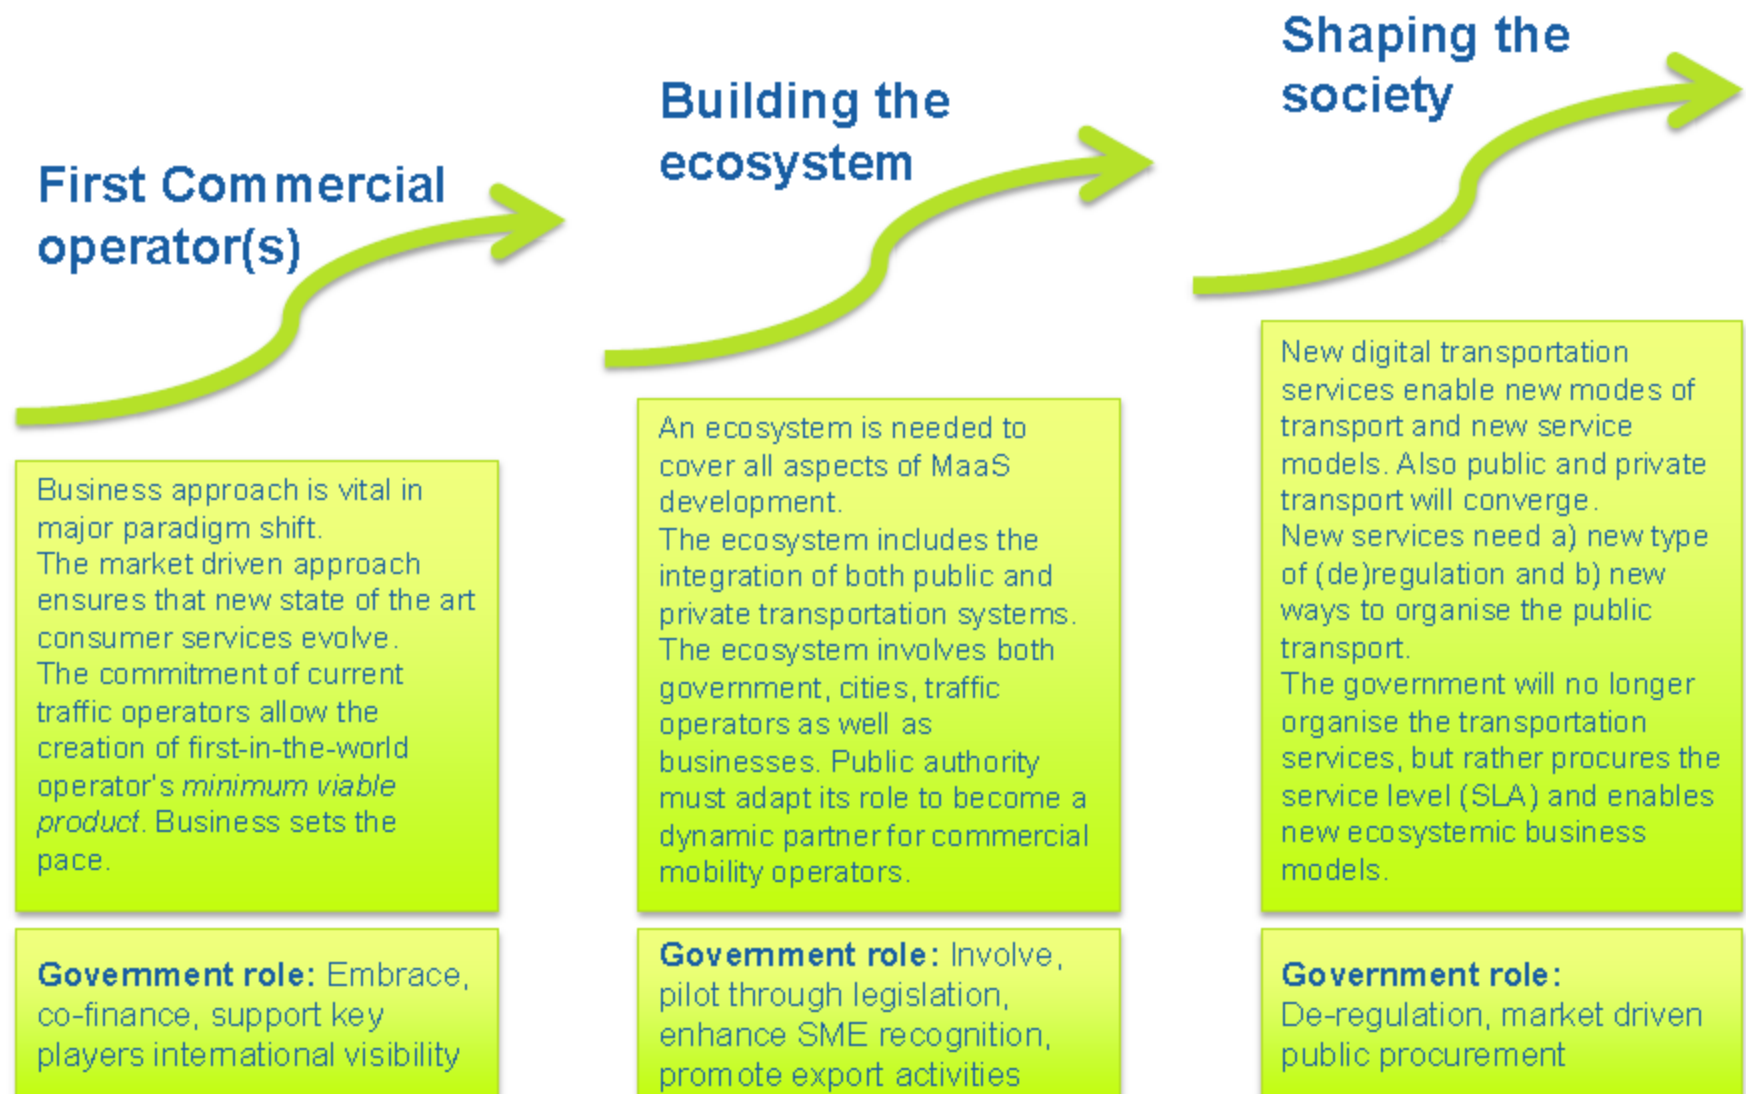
First Commercial operator(s)

Business approach is vital in major paradigm shift.
The market driven approach ensures that new state of the art consumer services evolve.
The commitment of current traffic operators allow the creation of first-in-the-world operator's *minimum viable product*. Business sets the pace.

**Government role:** Embrace, co-finance, support key players international visibility

Building the ecosystem

An ecosystem is needed to cover all aspects of MaaS development.
The ecosystem includes the integration of both public and private transportation systems.
The ecosystem involves both government, cities, traffic operators as well as businesses. Public authority must adapt its role to become a dynamic partner for commercial mobility operators.

**Government role:** Involve, pilot through legislation, enhance SME recognition, promote export activities

Shaping the society

New digital transportation services enable new modes of transport and new service models. Also public and private transport will converge.
New services need a) new type of (de)regulation and b) new ways to organise the public transport.
The government will no longer organise the transportation services, but rather procures the service level (SLA) and enables new ecosystemic business models.

**Government role:** De-regulation, market driven public procurement